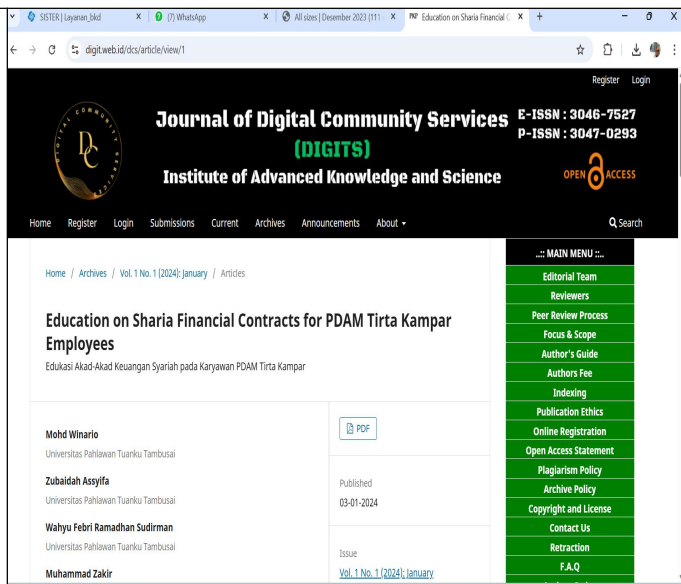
SISTER | Layanan_bkd × (7) WhatsApp × All sizes | Desember 2023 (11 × Education on Sharia Financial C × +

digit.web.id/dcs/article/view/1

Register Login

Journal of Digital Community Services (DIGITS)
Institute of Advanced Knowledge and Science

E-ISSN : 3046-7527
P-ISSN : 3047-0293

OPEN ACCESS

Home Register Login Submissions Current Archives Announcements About ▾ Search

Home / Archives / Vol. 1 No. 1 (2024): January / Articles

Education on Sharia Financial Contracts for PDAM Tirta Kampar Employees

Edukasi Akad-Akad Keuangan Syariah pada Karyawan PDAM Tirta Kampar

Mohd Winario
Universitas Pahlawan Tuanku Tambusai

Zubaidah Assyifa
Universitas Pahlawan Tuanku Tambusai

Wahyu Febri Ramadhan Sudirman
Universitas Pahlawan Tuanku Tambusai

Muhammad Zakir

PDF

Published
03-01-2024

Issue
Vol. 1 No. 1 (2024): January

..:: MAIN MENU ::..
Editorial Team
Reviewers
Peer Review Process
Focus & Scope
Author's Guide
Authors Fee
Indexing
Publication Ethics
Online Registration
Open Access Statement
Plagiarism Policy
Archive Policy
Copyright and License
Contact Us
Retraction
F.A.Q